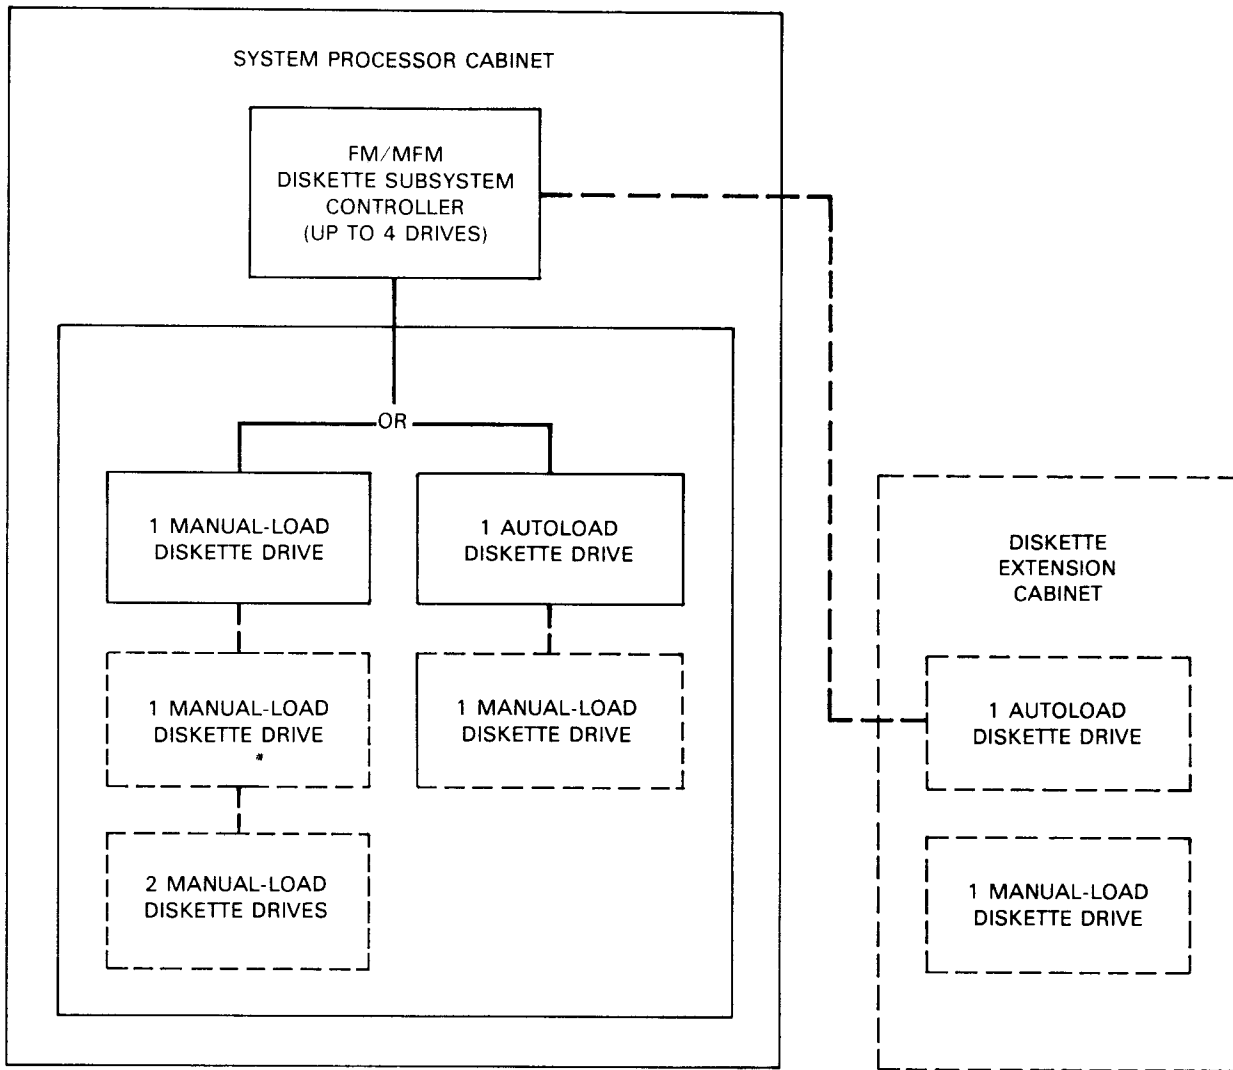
SYSTEM PROCESSOR CABINET

FM/MFM
DISKETTE SUBSYSTEM
CONTROLLER
(UP TO 4 DRIVES)

OR

1 MANUAL-LOAD
DISKETTE DRIVE

1 AUTOLOAD
DISKETTE DRIVE

1 MANUAL-LOAD
DISKETTE DRIVE
*

1 MANUAL-LOAD
DISKETTE DRIVE

2 MANUAL-LOAD
DISKETTE DRIVES

DISKETTE
EXTENSION
CABINET

1 AUTOLOAD
DISKETTE DRIVE

1 MANUAL-LOAD
DISKETTE DRIVE